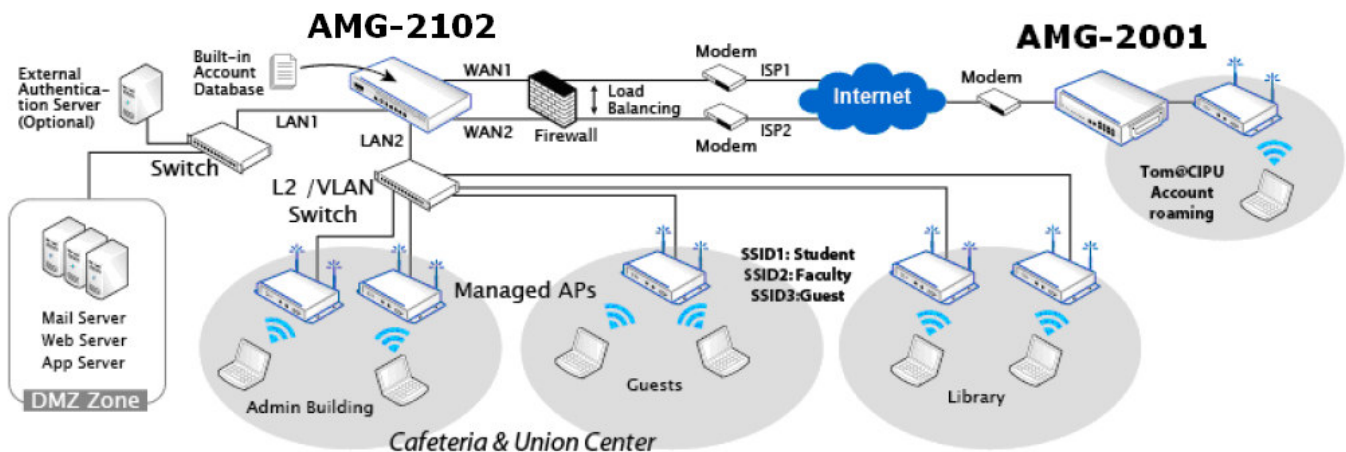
AMG-2102

AMG-2001

External Authentication Server (Optional)

Built-in Account Database

WAN1

WAN2

Load Balancing

Firewall

Modem

ISP1

Modem

ISP2

Internet

Modem

LAN1

LAN2

Switch

L2 /VLAN Switch

Tom@CIPU Account roaming

SSID1: Student
SSID2: Faculty
SSID3:Guest

Managed APs

Mail Server
Web Server
App Server

DMZ Zone

Admin Building

Guests

Library

Cafeteria & Union Center